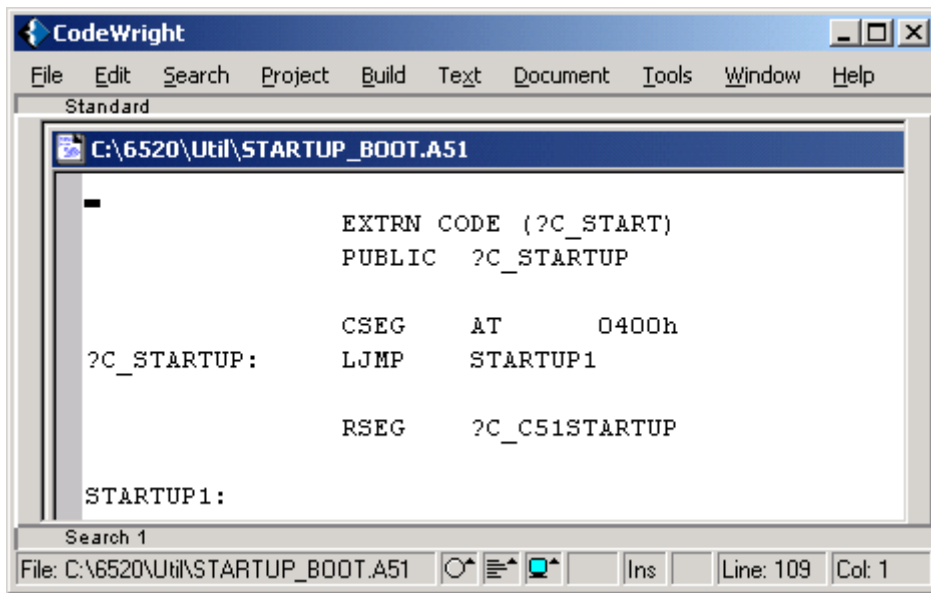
CodeWright

File Edit Search Project Build Text Document Tools Window Help

Standard

C:\6520\Util\STARTUP_BOOT.A51

EXTRN CODE (?C_START)
PUBLIC ?C_STARTUP

CSEG AT 0400h
?C_STARTUP: LJMP STARTUP1

RSEG ?C_C51STARTUP

STARTUP1:

Search 1

File: C:\6520\Util\STARTUP_BOOT.A51 | Ins | Line: 109 | Col: 1